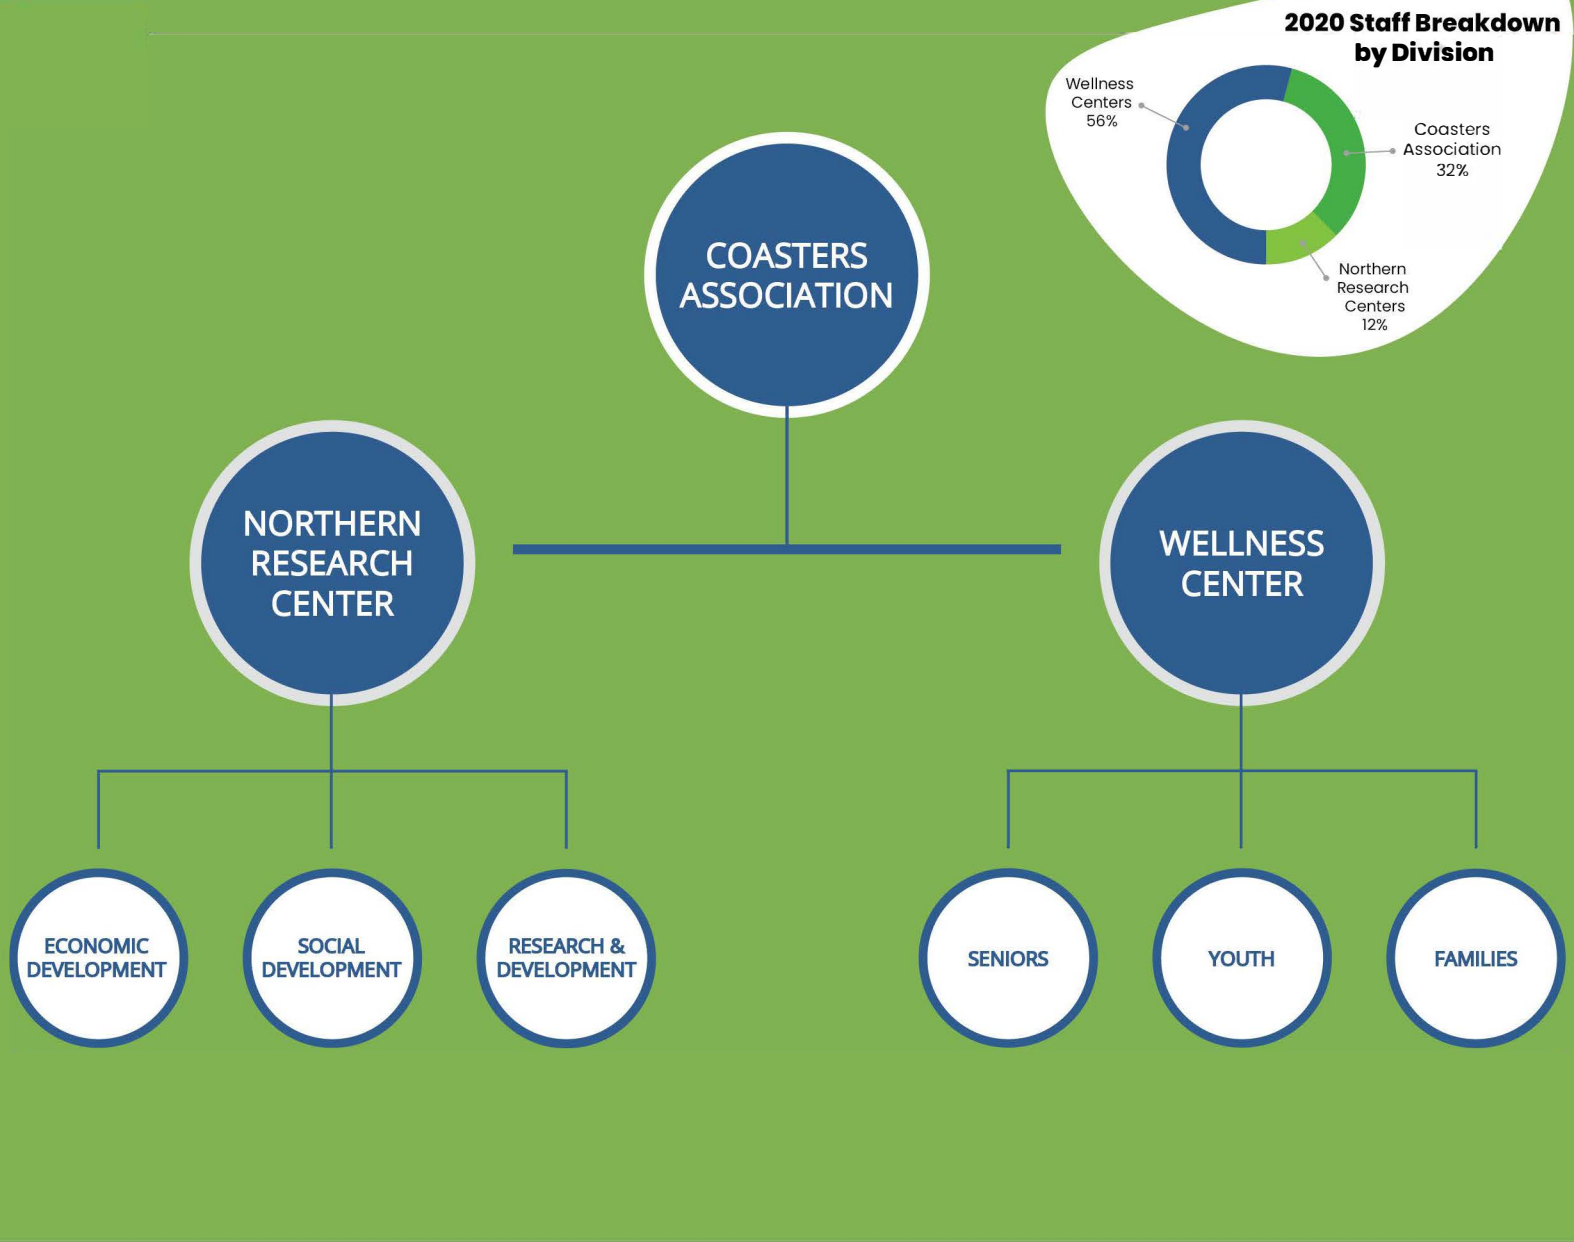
2020 Staff Breakdown by Division

Wellness Centers 56%

Coasters Association 32%

Northern Research Centers 12%

COASTERS ASSOCIATION

NORTHERN RESEARCH CENTER

WELLNESS CENTER

ECONOMIC DEVELOPMENT

SOCIAL DEVELOPMENT

RESEARCH & DEVELOPMENT

SENIORS

YOUTH

FAMILIES